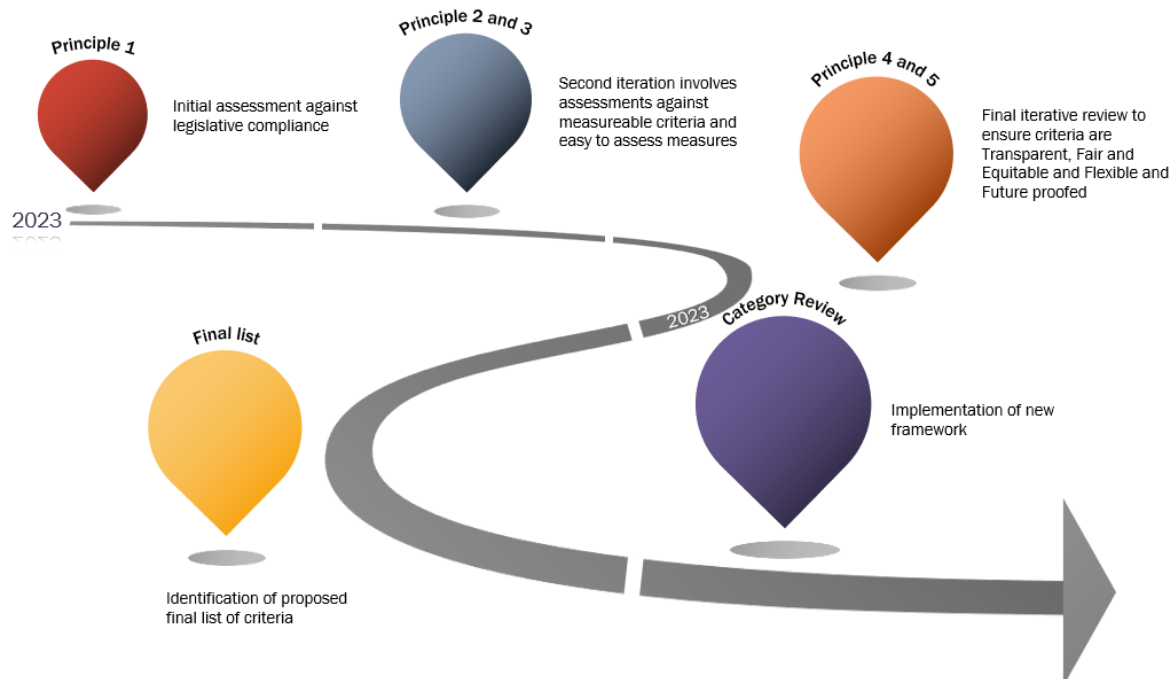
Principle 1

Initial assessment against legislative compliance

Principle 2 and 3

Second iteration involves assessments against measureable criteria and easy to assess measures

Principle 4 and 5

Final iterative review to ensure criteria are Transparent, Fair and Equitable and Flexible and Future proofed

2023

2023

Category Review

Implementation of new framework

Final list

Identification of proposed final list of criteria